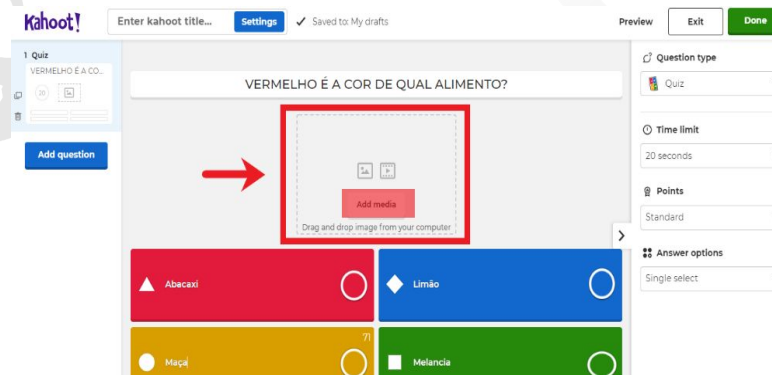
Kahoot!
Enter kahoot title...
Settings
Saved to: My drafts
Preview
Exit
Done

1 Quiz
VERMELHO É A CO...
20

Add question

VERMELHO É A COR DE QUAL ALIMENTO?

Add media
Drag and drop image from your computer

Abacaxi
Limão
71
Maça
Melancia

Question type
Quiz
Time limit
20 seconds
Points
Standard
Answer options
Single select